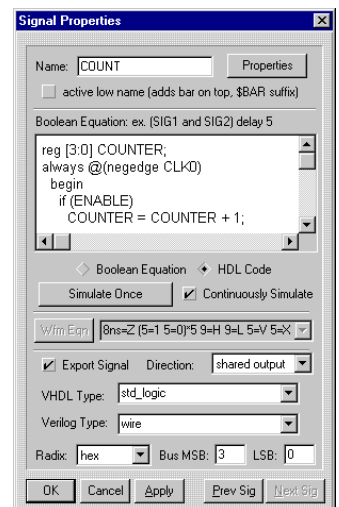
Signal Properties

Name: COUNT

Properties

active low name (adds bar on top, $BAR suffix)

Boolean Equation: ex. (SIG1 and SIG2) delay 5

reg [3:0] COUNTER;
always @(negedge CLK0)
begin
if (ENABLE)
COUNTER = COUNTER + 1;

Boolean Equation

HDL Code

Simulate Once

Continuously Simulate

Wfm Eqn

8ns=Z (5=1 5=0)*5 9=H 9=L 5=V 5=X

Export Signal

Direction:

shared output

VHDL Type:

std_logic

Verilog Type:

wire

Radix:

hex

Bus MSB:

3

LSB:

0

OK

Cancel

Apply

Prev Sig

Next Sig